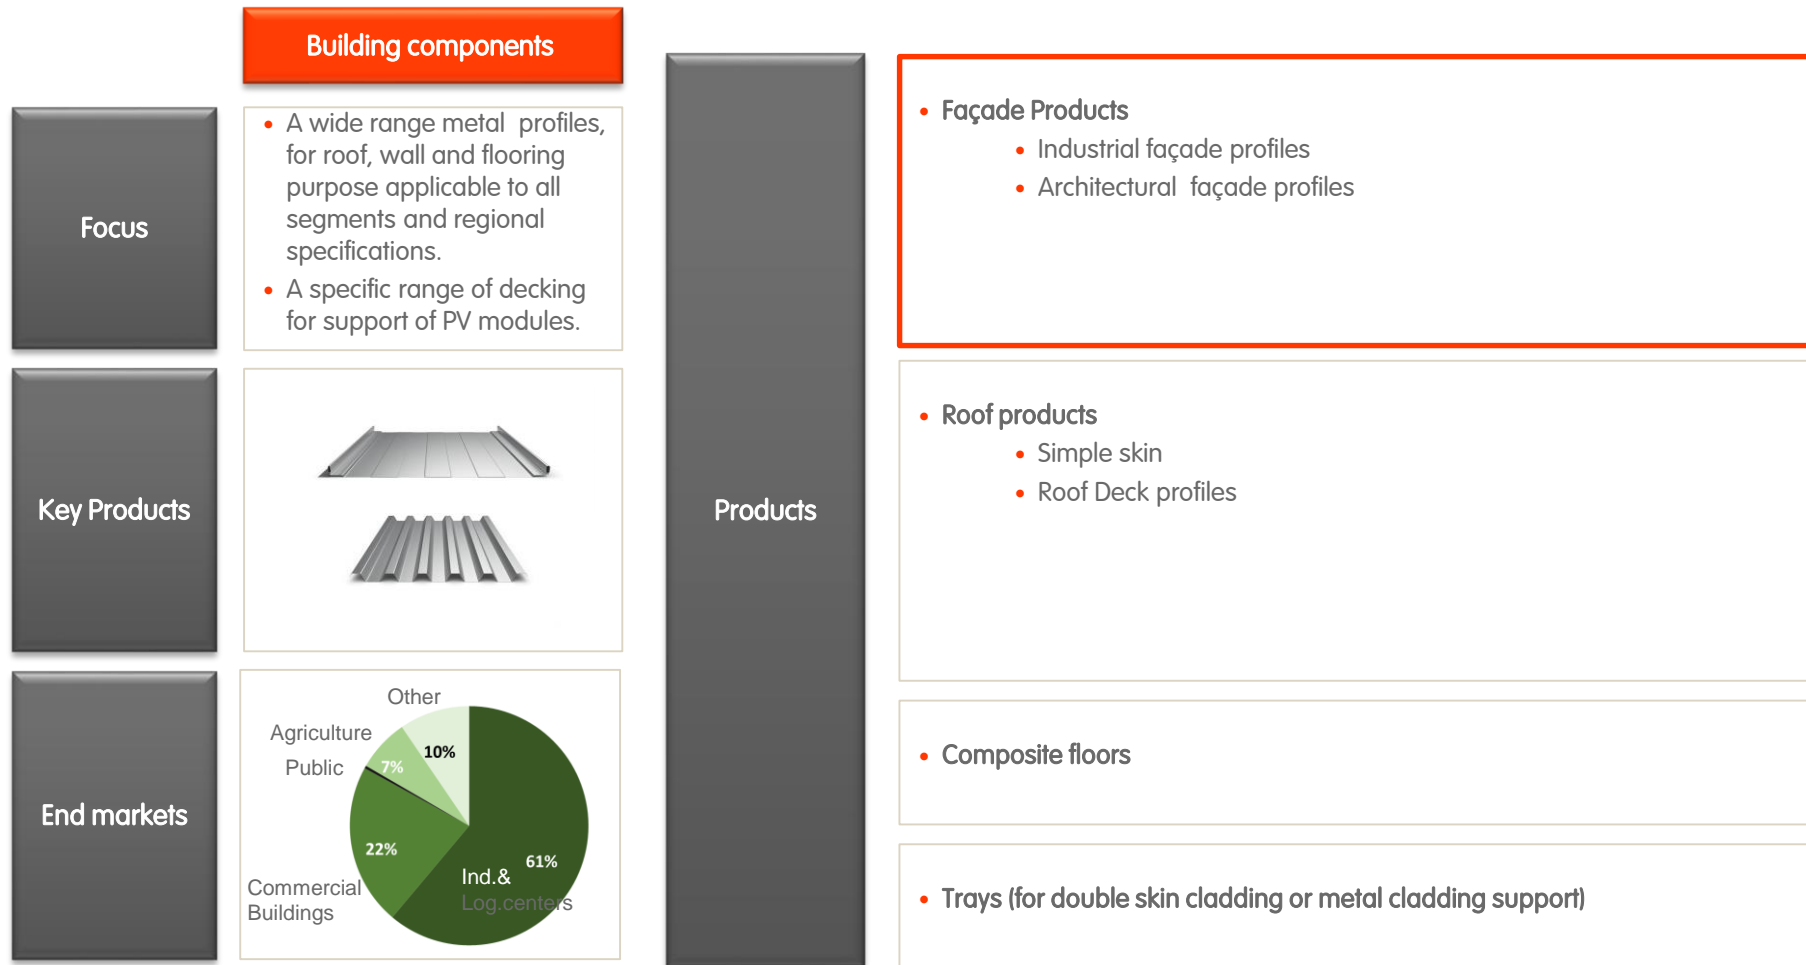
Building components

Focus

- A wide range metal profiles, for roof, wall and flooring purpose applicable to all segments and regional specifications.
- A specific range of decking for support of PV modules.

Key Products

End markets

Other
Agriculture
Public
10%
7%
22%
61%
Commercial Buildings
Ind.& Log.centers

Products

- Façade Products
  - Industrial façade profiles
  - Architectural façade profiles

- Roof products
  - Simple skin
  - Roof Deck profiles

- Composite floors

- Trays (for double skin cladding or metal cladding support)